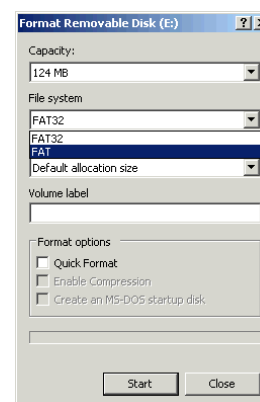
Format Removable Disk (E:)

?

Capacity:

124 MB

File system

FAT32

FAT32

FAT

Default allocation size

Volume label

Format options

Quick Format

Enable Compression

Create an MS-DOS startup disk

Start

Close